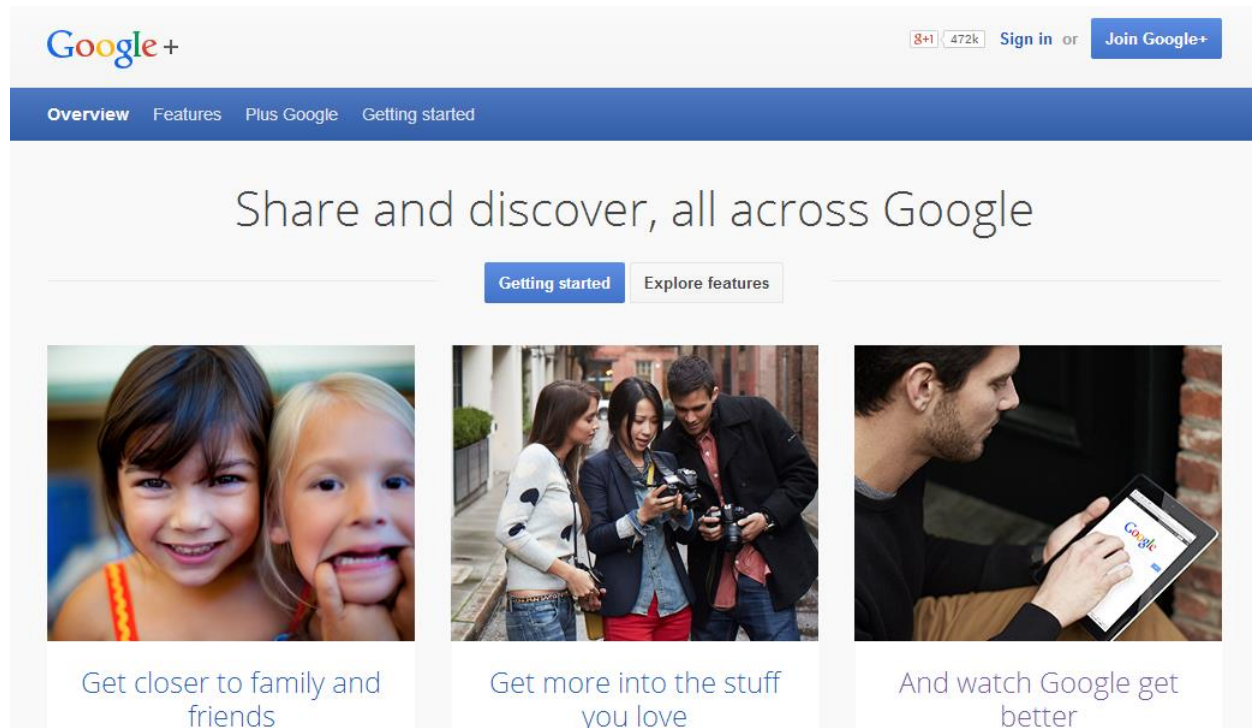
Google+

g+1 472k Sign in or Join Google+

Overview Features Plus Google Getting started

Share and discover, all across Google

Getting started Explore features

Google

Get closer to family and friends

Get more into the stuff you love

And watch Google get better